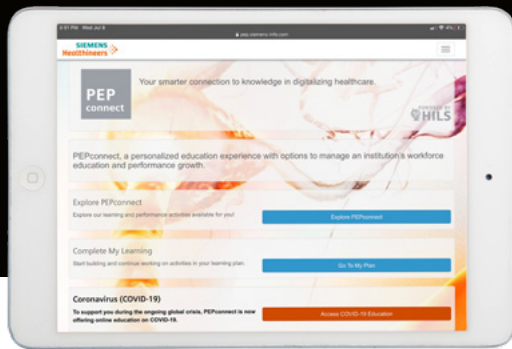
3:51 PM Wed Jul 8

pep.siemens-info.com

SIEMENS
Healthineers

PEP
connect

Your smarter connection to knowledge in digitalizing healthcare.

POWERED BY
HILS

PEPconnect, a personalized education experience with options to manage an institution's workforce education and performance growth.

Explore PEPconnect
Explore our learning and performance activities available for you!

Explore PEPconnect

Complete My Learning
Start building and continue working on activities in your learning plan.

Go To My Plan

Coronavirus (COVID-19)
To support you during the ongoing global crisis, PEPconnect is now offering online education on COVID-19.

Access COVID-19 Education